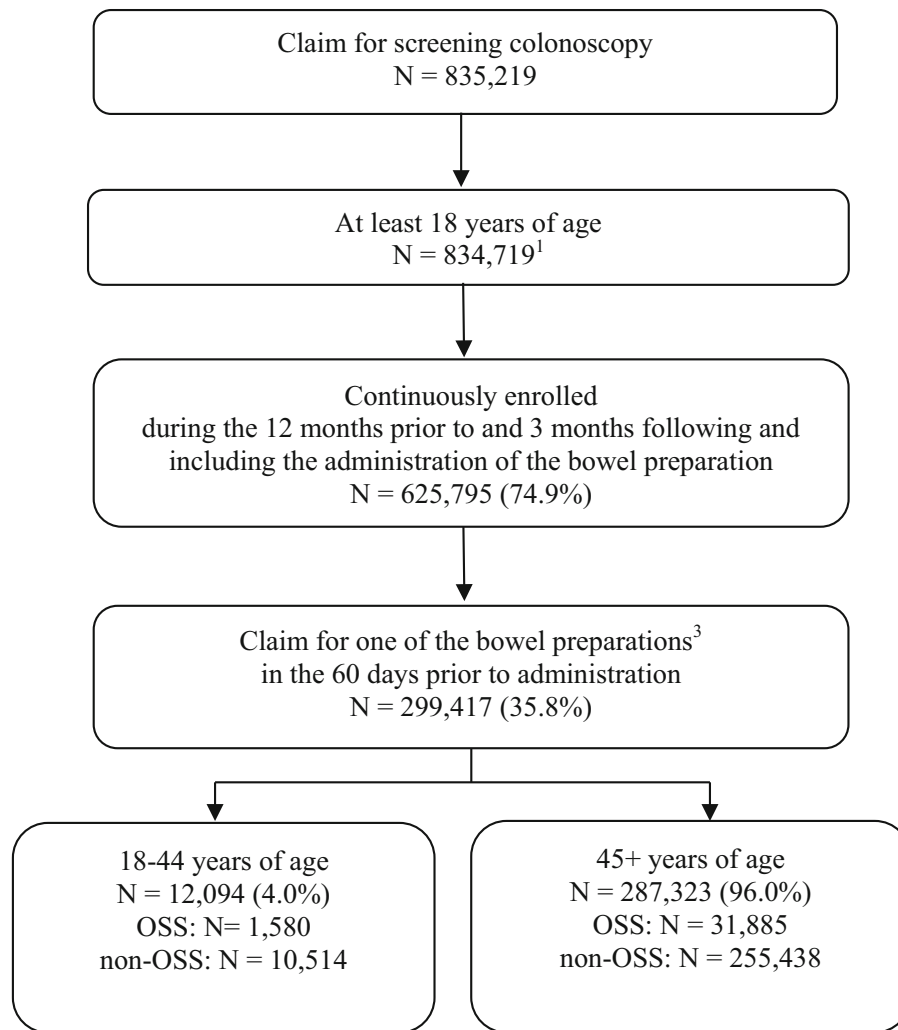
Claim for screening colonoscopy
N = 835,219

At least 18 years of age
N = 834,719$^1$

Continuously enrolled
during the 12 months prior to and 3 months following and including the administration of the bowel preparation
N = 625,795 (74.9%)

Claim for one of the bowel preparations$^3$
in the 60 days prior to administration
N = 299,417 (35.8%)

18-44 years of age
N = 12,094 (4.0%)
OSS: N= 1,580
non-OSS: N = 10,514

45+ years of age
N = 287,323 (96.0%)
OSS: N = 31,885
non-OSS: N = 255,438